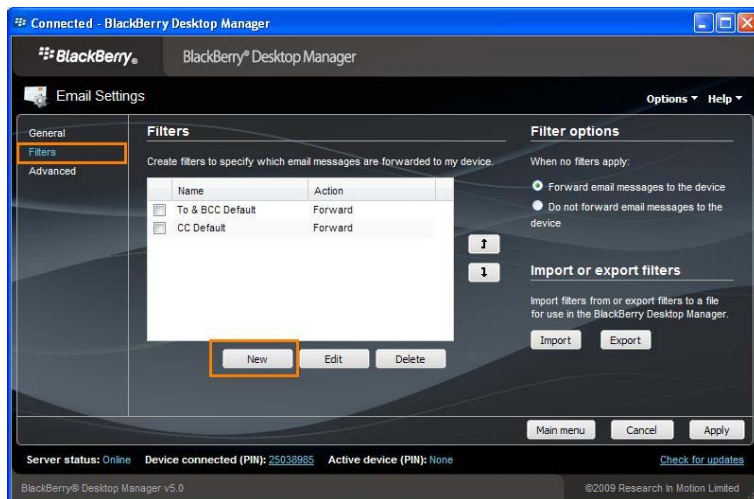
Connected - BlackBerry Desktop Manager

BlackBerry.

BlackBerry® Desktop Manager

Email Settings

Options ▾ Help ▾

General
Filters
Advanced

Filters

Create filters to specify which email messages are forwarded to my device.

| Name | Action |
|---|---|
| To & BCC Default | Forward |
| CC Default | Forward |

New Edit Delete

Filter options

When no filters apply:

Forward email messages to the device

Do not forward email messages to the device

Import or export filters

Import filters from or export filters to a file for use in the BlackBerry Desktop Manager.

Import Export

Main menu Cancel Apply

Server status: Online Device connected (PIN): 25038985 Active device (PIN): None Check for updates

BlackBerry® Desktop Manager v5.0 ©2009 Research In Motion Limited